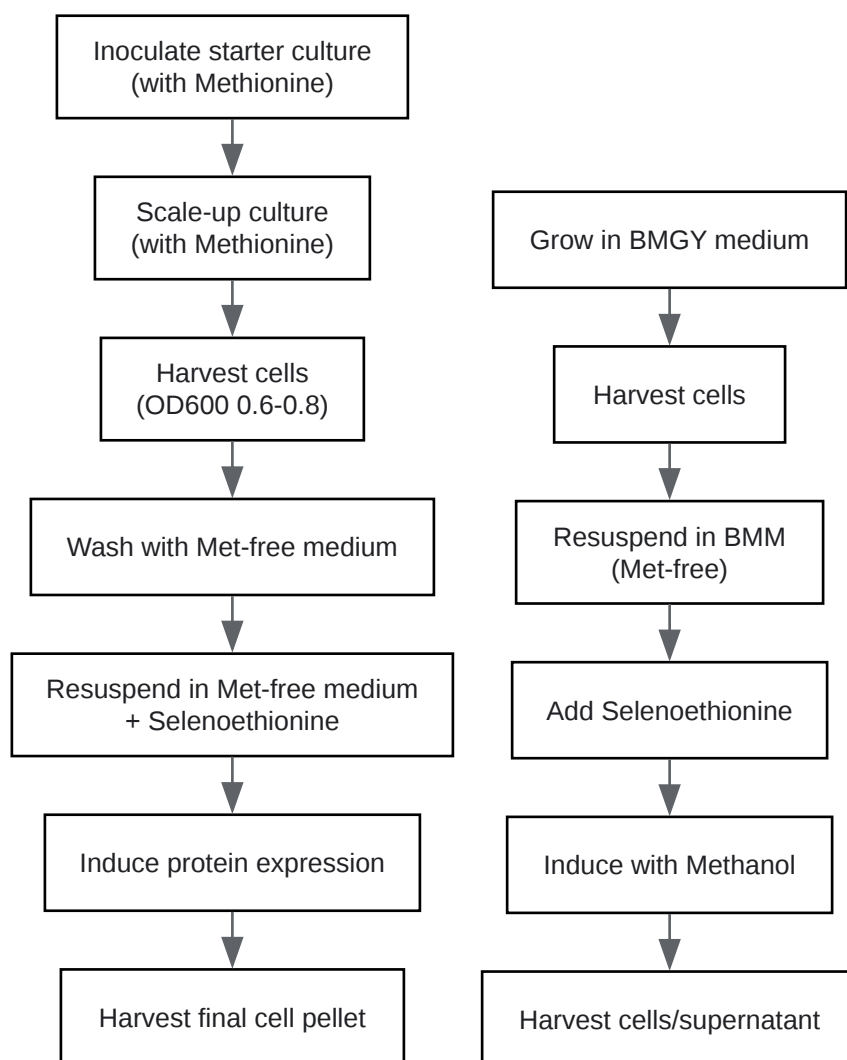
Inoculate starter culture
(with Methionine)

Scale-up culture
(with Methionine)

Harvest cells
(OD600 0.6-0.8)

Wash with Met-free medium

Resuspend in Met-free medium
+ Selenoethionine

Induce protein expression

Harvest final cell pellet

Grow in BMGY medium

Harvest cells

Resuspend in BMM
(Met-free)

Add Selenoethionine

Induce with Methanol

Harvest cells/supernatant